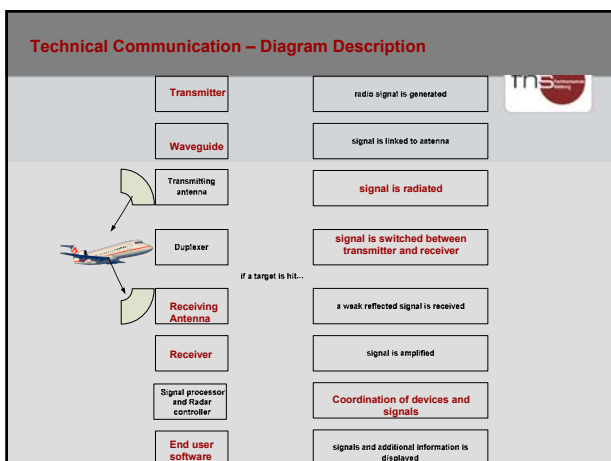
Technical Communication – Diagram Description

tns

Transmitter
radio signal is generated

Waveguide
signal is linked to antenna

Transmitting antenna
signal is radiated

Duplexer
signal is switched between transmitter and receiver

if a target is hit...

Receiving Antenna
a weak reflected signal is received

Receiver
signal is amplified

Signal processor and Radar controller
Coordination of devices and signals

End user software
signals and additional information is displayed